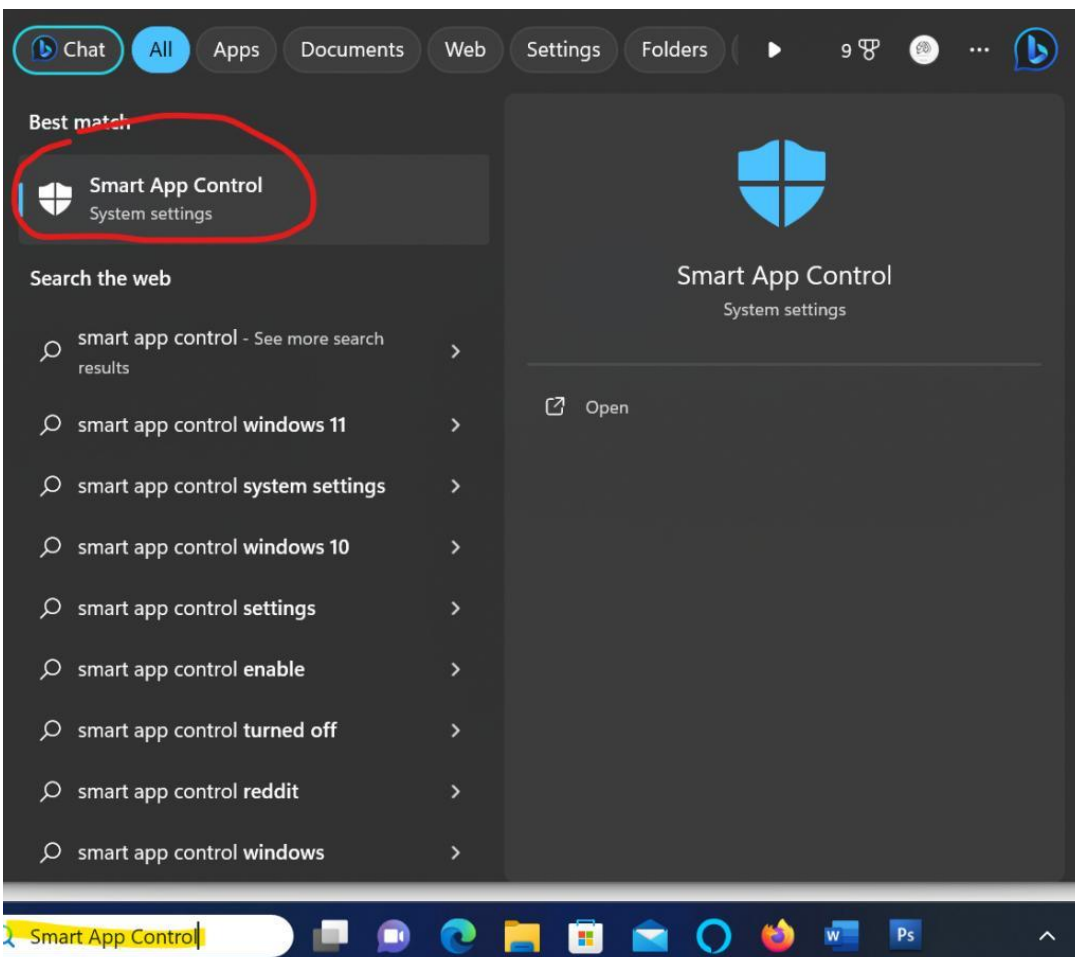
Chat All Apps Documents Web Settings Folders 9

Best match

Smart App Control
System settings

Search the web

smart app control - See more search results

smart app control windows 11

smart app control system settings

smart app control windows 10

smart app control settings

smart app control enable

smart app control turned off

smart app control reddit

smart app control windows

Smart App Control
System settings

Open

Smart App Control

W Ps